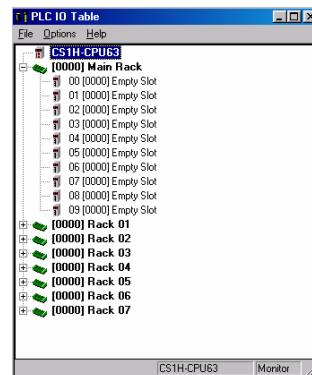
PLC IO Table
File Options Help
CS1H-CPU63
[0000] Main Rack
00 [0000] Empty Slot
01 [0000] Empty Slot
02 [0000] Empty Slot
03 [0000] Empty Slot
04 [0000] Empty Slot
05 [0000] Empty Slot
06 [0000] Empty Slot
07 [0000] Empty Slot
08 [0000] Empty Slot
09 [0000] Empty Slot
[0000] Rack 01
[0000] Rack 02
[0000] Rack 03
[0000] Rack 04
[0000] Rack 05
[0000] Rack 06
[0000] Rack 07
CS1H-CPU63 Monitor